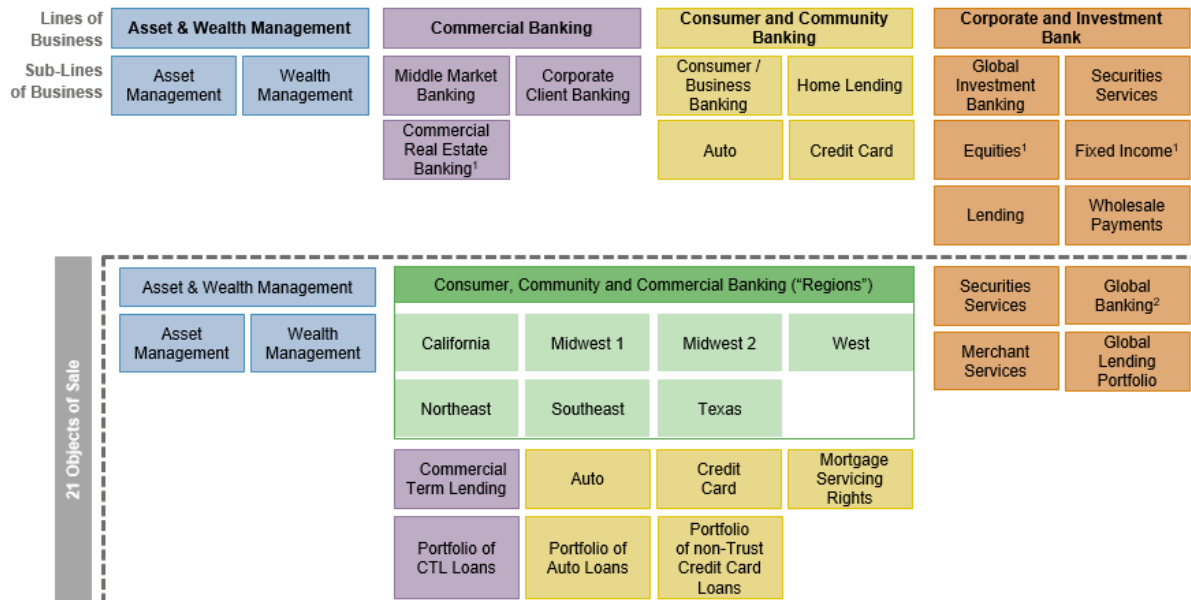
Lines of Business

Sub-Lines of Business

Asset & Wealth Management

Asset Management

Wealth Management

Commercial Banking

Middle Market Banking

Corporate Client Banking

Commercial Real Estate Banking$^1$

Consumer and Community Banking

Consumer / Business Banking

Home Lending

Auto

Credit Card

Corporate and Investment Bank

Global Investment Banking

Securities Services

Equities$^1$

Fixed Income$^1$

Lending

Wholesale Payments

21 Objects of Sale

Asset & Wealth Management

Asset Management

Wealth Management

Consumer, Community and Commercial Banking ("Regions")

California

Midwest 1

Midwest 2

West

Northeast

Southeast

Texas

Commercial Term Lending

Auto

Credit Card

Mortgage Servicing Rights

Portfolio of CTL Loans

Portfolio of Auto Loans

Portfolio of non-Trust Credit Card Loans

Securities Services

Global Banking$^2$

Merchant Services

Global Lending Portfolio